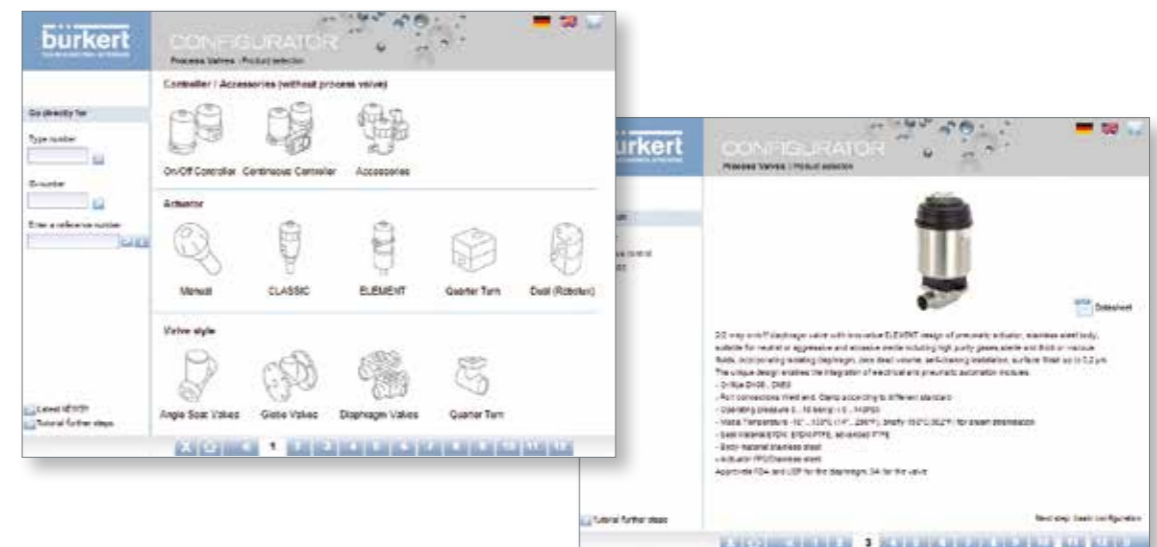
burkert

CONFIGURATOR

Process Valves : Product selection

Go directly to:

Type number

ID number

Enter a reference number

Controller / Accessories (without process valve)

On/Off Controller

Continuous Controller

Accessories

Actuator

Manual

CLASSIC

ELEMENT

Quarter Turn

Dual (Robolux)

Valve style

Angle Seat Valves

Globe Valves

Diaphragm Valves

Quarter Turn

Latest NEWS

Tutorial further steps

1 2 3 4 5 6 7 8 9 10 11 12

burkert

CONFIGURATOR

Process Valves : Product selection

Datasheet

2/2 way on/off diaphragm valve with innovative ELEMENT design of pneumatic actuator, stainless steel body, suitable for neutral or aggressive and abrasive media including high purity gases, sterile and thick or viscous fluids, incorporating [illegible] diaphragm, zero dead volume, self-draining installation, surface finish up to 0.2 µm.

The unique design enables the integration of electrical and pneumatic automation modules.

- Orifice DN08 ... DN50

- Port connections Weld end, Clamp according to different standards

- Operating pressure 0 ... 10 bar(g) / 0 ... 145PSI

- Media Temperature -10° ... 130°C (14° ... 266°F), briefly 150°C (302°F) for steam sterilisation

- Seal material EPDM, EPDM/PTFE, advanced PTFE

- Body material stainless steel

- Actuator PPS/Stainless steel

Approvals FDA and USP for the diaphragm, 3A for the valve

Tutorial further steps

Next step: basic configuration

3